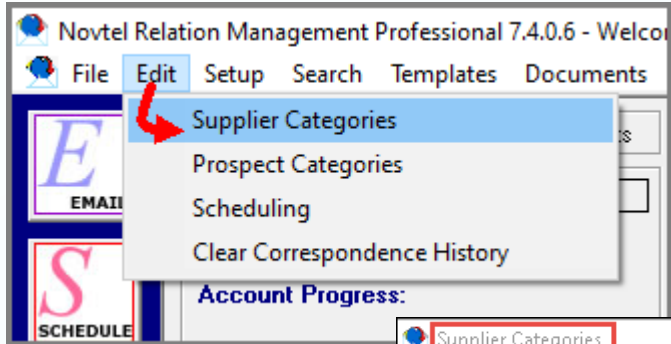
Novtel Relation Management Professional 7.4.0.6 - Welco

File Edit Setup Search Templates Documents

Supplier Categories
Prospect Categories
Scheduling
Clear Correspondence History

E
EMAI

S
SCHEDULE

Account Progress:

Supplier Categories